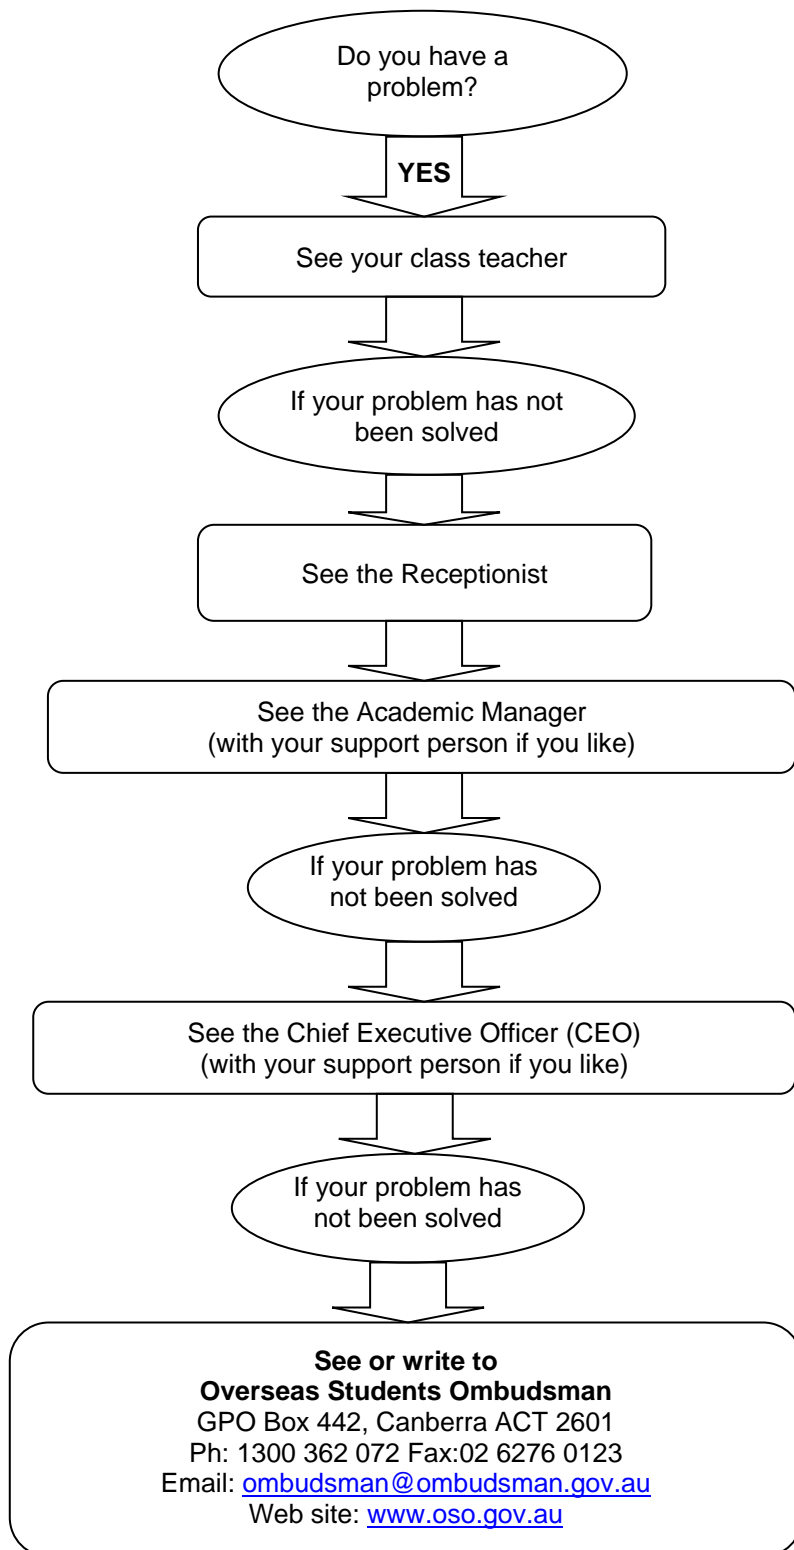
Do you have a problem?

YES

See your class teacher

If your problem has not been solved

See the Receptionist

See the Academic Manager
(with your support person if you like)

If your problem has not been solved

See the Chief Executive Officer (CEO)
(with your support person if you like)

If your problem has not been solved

**See or write to**
**Overseas Students Ombudsman**
GPO Box 442, Canberra ACT 2601
Ph: 1300 362 072 Fax:02 6276 0123
Email: ombudsman@ombudsman.gov.au
Web site: www.oso.gov.au